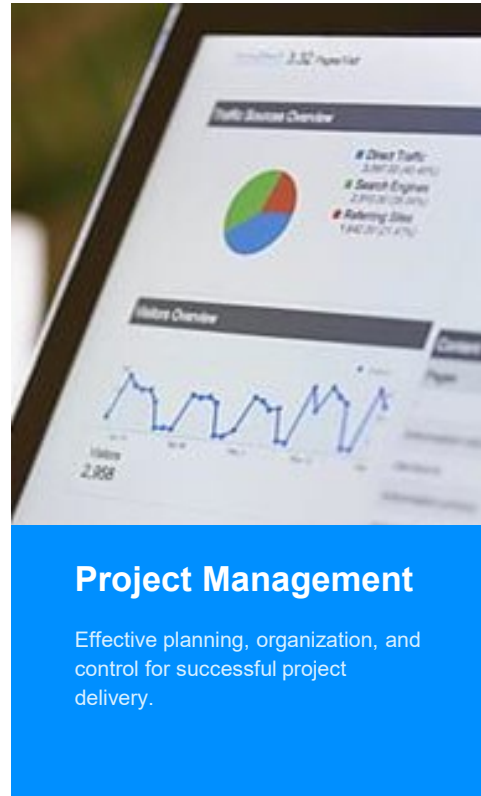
3.32 Pages/Visit

Traffic Sources Overview

Direct Traffic
Search Engines
Referring Sites

Visitors Overview

Visits
2,958

Project Management

Effective planning, organization, and control for successful project delivery.